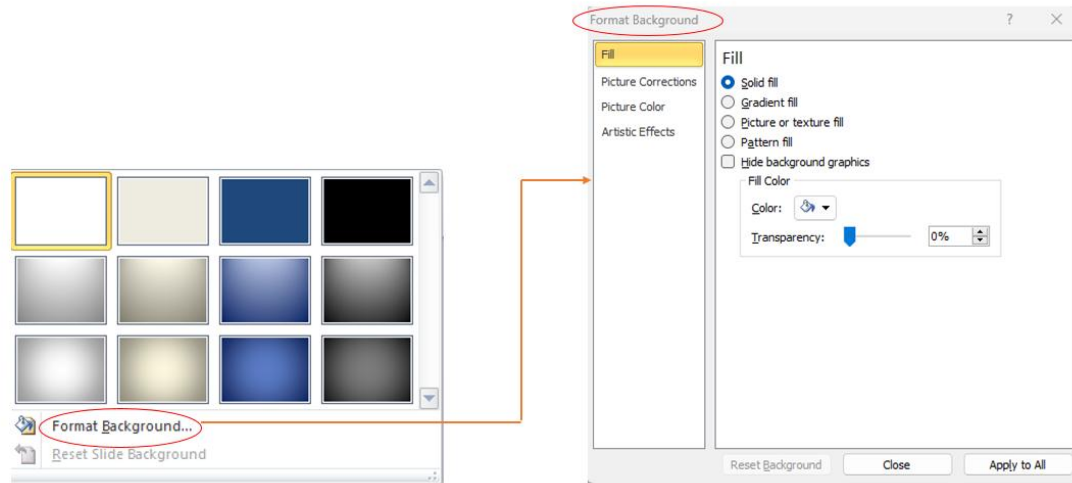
Format Background...
Reset Slide Background

Format Background
?
×
Fill
Picture Corrections
Picture Color
Artistic Effects

Fill
Solid fill
Gradient fill
Picture or texture fill
Pattern fill
Hide background graphics
Fill Color
Color:
Transparency:
0%

Reset Background
Close
Apply to All